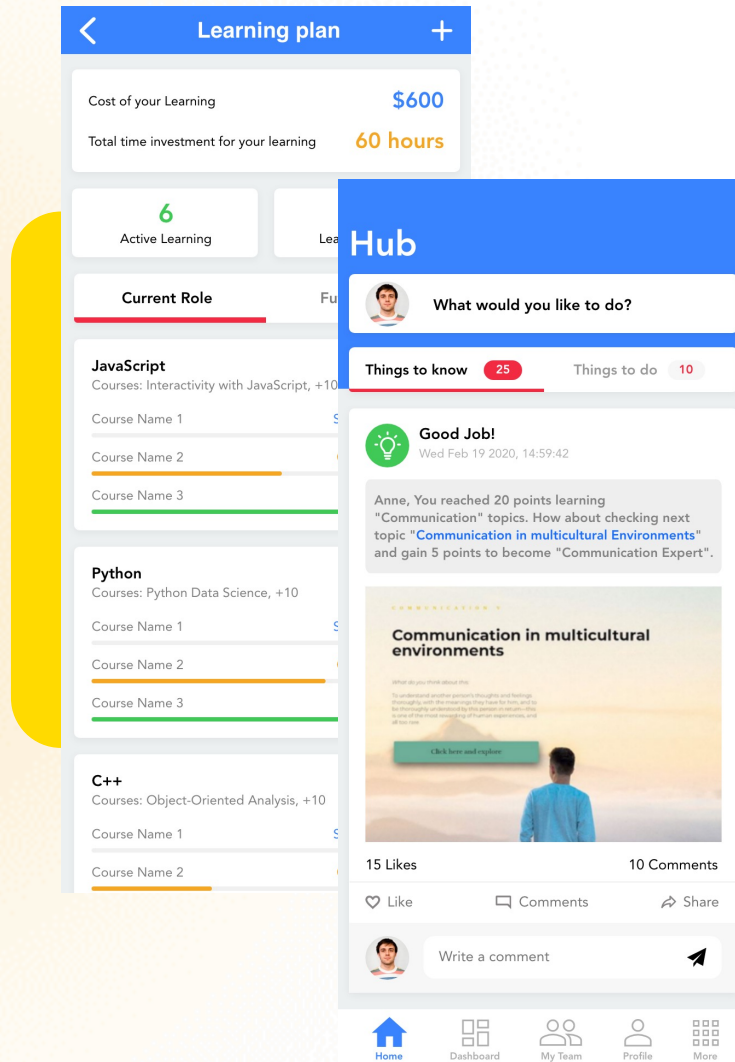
Learning plan

Cost of your Learning $600

Total time investment for your learning 60 hours

6
Active Learning

Lea

Current Role

Fu

JavaScript
Courses: Interactivity with JavaScript, +10

Course Name 1

Course Name 2

Course Name 3

Python
Courses: Python Data Science, +10

Course Name 1

Course Name 2

Course Name 3

C++
Courses: Object-Oriented Analysis, +10

Course Name 1

Course Name 2

Hub

What would you like to do?

Things to know 25

Things to do 10

Good Job!
Wed Feb 19 2020, 14:59:42

Anne, You reached 20 points learning "Communication" topics. How about checking next topic "Communication in multicultural Environments" and gain 5 points to become "Communication Expert".

COMMUNICATION

Communication in multicultural environments

What do you think about the

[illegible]

Click here and explore

15 Likes

10 Comments

Like

Comments

Share

Write a comment

Home

Dashboard

My Team

Profile

More